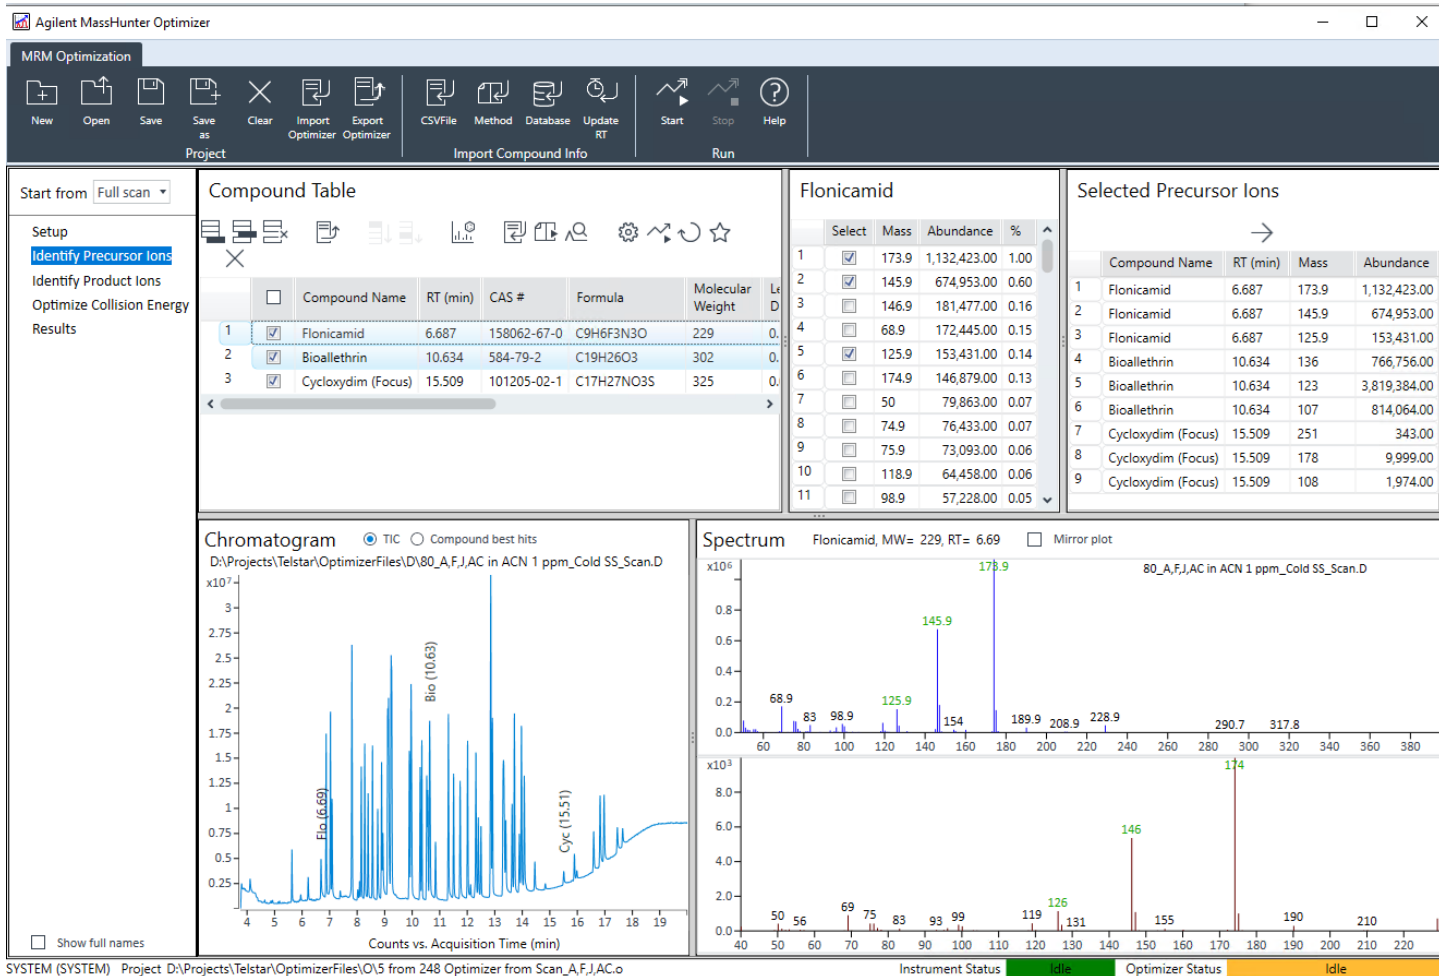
Agilent MassHunter Optimizer

MRM Optimization

New Open Save Save as Clear Import Optimizer Export Optimizer
Project
CSVFile Method Database Update RT
Import Compound Info
Start Stop Help
Run

Start from Full scan

Setup
Identify Precursor Ions
Identify Product Ions
Optimize Collision Energy
Results

Show full names

Compound Table

| | | Compound Name | RT (min) | CAS # | Formula | Molecular Weight | Le D |
|---|---|---|---|---|---|---|---|
| 1 | ☑ | Flonicamid | 6.687 | 158062-67-0 | C9H6F3N3O | 229 | 0. |
| 2 | ☑ | Bioallethrin | 10.634 | 584-79-2 | C19H26O3 | 302 | 0. |
| 3 | ☑ | Cycloxydim (Focus) | 15.509 | 101205-02-1 | C17H27NO3S | 325 | 0. |

Flonicamid

| | Select | Mass | Abundance | % |
|---|---|---|---|---|
| 1 | ☑ | 173.9 | 1,132,423.00 | 1.00 |
| 2 | ☑ | 145.9 | 674,953.00 | 0.60 |
| 3 | ☐ | 146.9 | 181,477.00 | 0.16 |
| 4 | ☐ | 68.9 | 172,445.00 | 0.15 |
| 5 | ☑ | 125.9 | 153,431.00 | 0.14 |
| 6 | ☐ | 174.9 | 146,879.00 | 0.13 |
| 7 | ☐ | 50 | 79,863.00 | 0.07 |
| 8 | ☐ | 74.9 | 76,433.00 | 0.07 |
| 9 | ☐ | 75.9 | 73,093.00 | 0.06 |
| 10 | ☐ | 118.9 | 64,458.00 | 0.06 |
| 11 | ☐ | 98.9 | 57,228.00 | 0.05 |

Selected Precursor Ions

| | Compound Name | RT (min) | Mass | Abundance |
|---|---|---|---|---|
| 1 | Flonicamid | 6.687 | 173.9 | 1,132,423.00 |
| 2 | Flonicamid | 6.687 | 145.9 | 674,953.00 |
| 3 | Flonicamid | 6.687 | 125.9 | 153,431.00 |
| 4 | Bioallethrin | 10.634 | 136 | 766,756.00 |
| 5 | Bioallethrin | 10.634 | 123 | 3,819,384.00 |
| 6 | Bioallethrin | 10.634 | 107 | 814,064.00 |
| 7 | Cycloxydim (Focus) | 15.509 | 251 | 343.00 |
| 8 | Cycloxydim (Focus) | 15.509 | 178 | 9,999.00 |
| 9 | Cycloxydim (Focus) | 15.509 | 108 | 1,974.00 |

Chromatogram ◉ TIC ○ Compound best hits
D:\Projects\Telstar\OptimizerFiles\D\80_A,F,J,AC in ACN 1 ppm_Cold SS_Scan.D
x10$^7$ 3 2.75 2.5 2.25 2 1.75 1.5 1.25 1 0.75 0.5 0.25
Flo (6.69) Bio (10.63) Cyc (15.51)
4 5 6 7 8 9 10 11 12 13 14 15 16 17 18 19
Counts vs. Acquisition Time (min)

Spectrum Flonicamid, MW= 229, RT= 6.69 ☐ Mirror plot
x10$^6$ 80_A,F,J,AC in ACN 1 ppm_Cold SS_Scan.D
0.8 0.6 0.4 0.2 0.0
173.9 145.9 125.9 68.9 83 98.9 154 189.9 208.9 228.9 290.7 317.8
60 80 100 120 140 160 180 200 220 240 260 280 300 320 340 360 380
x10$^3$
8.0 6.0 4.0 2.0 0.0
174 146 126 50 56 69 75 83 93 99 119 131 155 190 210
40 50 60 70 80 90 100 110 120 130 140 150 160 170 180 190 200 210 220

SYSTEM (SYSTEM) Project D:\Projects\Telstar\OptimizerFiles\O\5 from 248 Optimizer from Scan_A,F,J,AC.o Instrument Status Idle Optimizer Status Idle